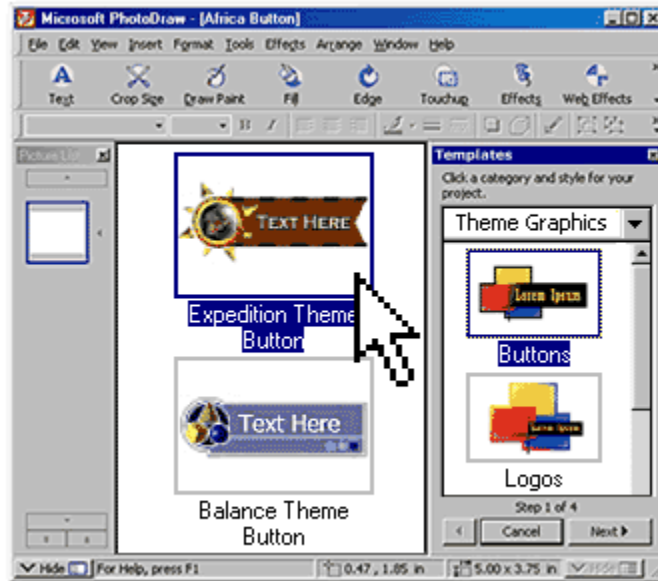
Microsoft PhotoDraw - [Africa Button]

File Edit View Insert Format Tools Effects Arrange Window Help

Text Crop Size Draw Paint Fill Edge Touchup Effects Web Effects

Picture List

TEXT HERE

Expedition Theme Button

Text Here

Balance Theme Button

Templates

Click a category and style for your project.

Theme Graphics

Lorem Ipsum

Buttons

Lorem Ipsum

Logos

Step 1 of 4

Cancel Next

Hide For Help, press F1 0.47 , 1.85 in 5.00 x 3.75 in